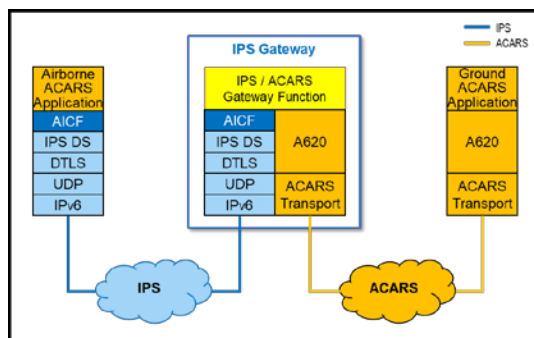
IPS
ACARS

IPS Gateway

Airborne ACARS Application
AICF
IPS DS
DTLS
UDP
IPv6

IPS / ACARS Gateway Function
AICF
IPS DS
DTLS
UDP
IPv6
A620
ACARS Transport

Ground ACARS Application
A620
ACARS Transport

IPS

ACARS